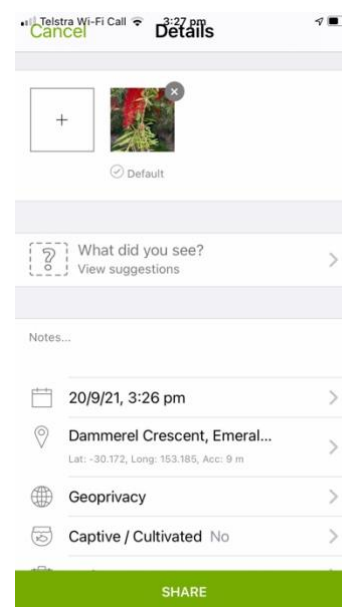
Telstra Wi-Fi Call 3:27 pm
Cancel Details

+

Default

?
What did you see?
View suggestions

Notes...

20/9/21, 3:26 pm

Dammerel Crescent, Emeral...
Lat: -30.172, Long: 153.185, Acc: 9 m

Geoprivacy

Captive / Cultivated No

SHARE